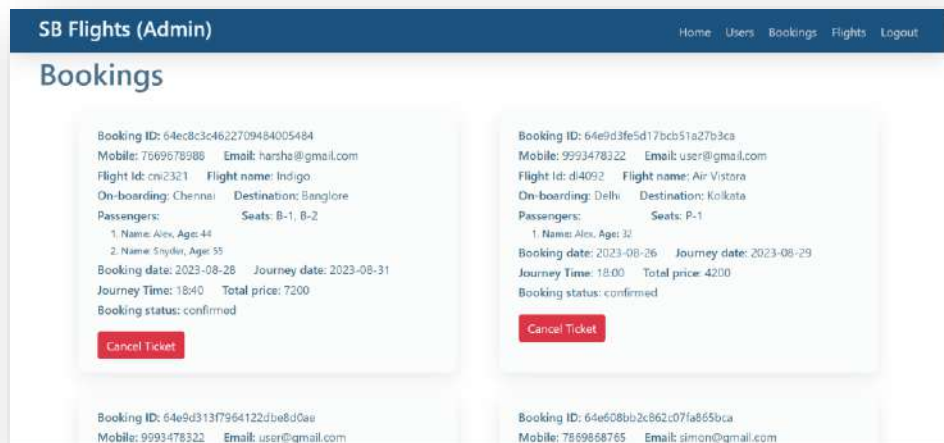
SB Flights (Admin)

Home Users Bookings Flights Logout

Bookings

Booking ID: 64ec8c3c4622709484005484
Mobile: 7669678988 Email: harsha@gmail.com
Flight Id: cni2321 Flight name: Indigo
On-boarding: Chennai Destination: Banglore
Passengers: Seats: B-1, B-2
1. Name: Alex, Age: 44
2. Name: Snyder, Age: 55
Booking date: 2023-08-28 Journey date: 2023-08-31
Journey Time: 18:40 Total price: 7200
Booking status: confirmed

Cancel Ticket

Booking ID: 64e9d3fe5d17bcb51a27b3ca
Mobile: 9993478322 Email: user@gmail.com
Flight Id: dl4092 Flight name: Air Vistara
On-boarding: Delhi Destination: Kolkata
Passengers: Seats: P-1
1. Name: Alex, Age: 32
Booking date: 2023-08-26 Journey date: 2023-08-29
Journey Time: 18:00 Total price: 4200
Booking status: confirmed

Cancel Ticket

Booking ID: 64e9d313f7964122dbe8d0ae
Mobile: 9993478322 Email: user@gmail.com

Booking ID: 64e608bb2c862c07fa865bca
Mobile: 7869868765 Email: simon@gmail.com